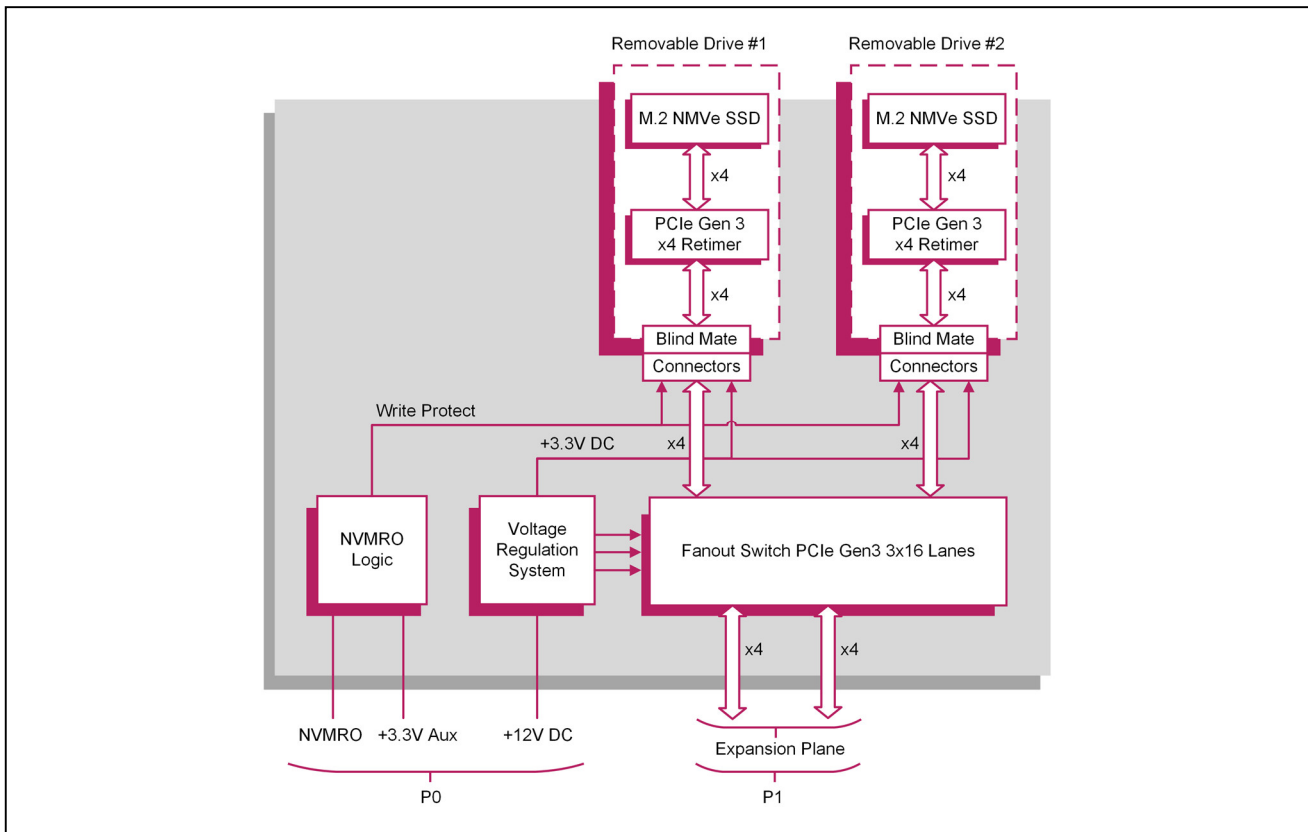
Removable Drive #1

M.2 NMVe SSD

x4

PCIe Gen 3
x4 Retimer

x4

Blind Mate

Connectors

Removable Drive #2

M.2 NMVe SSD

x4

PCIe Gen 3
x4 Retimer

x4

Blind Mate

Connectors

Write Protect

+3.3V DC

x4

x4

NVMRO
Logic

Voltage
Regulation
System

Fanout Switch PCIe Gen3 3x16 Lanes

x4

x4

NVMRO

+3.3V Aux

+12V DC

Expansion Plane

P0

P1